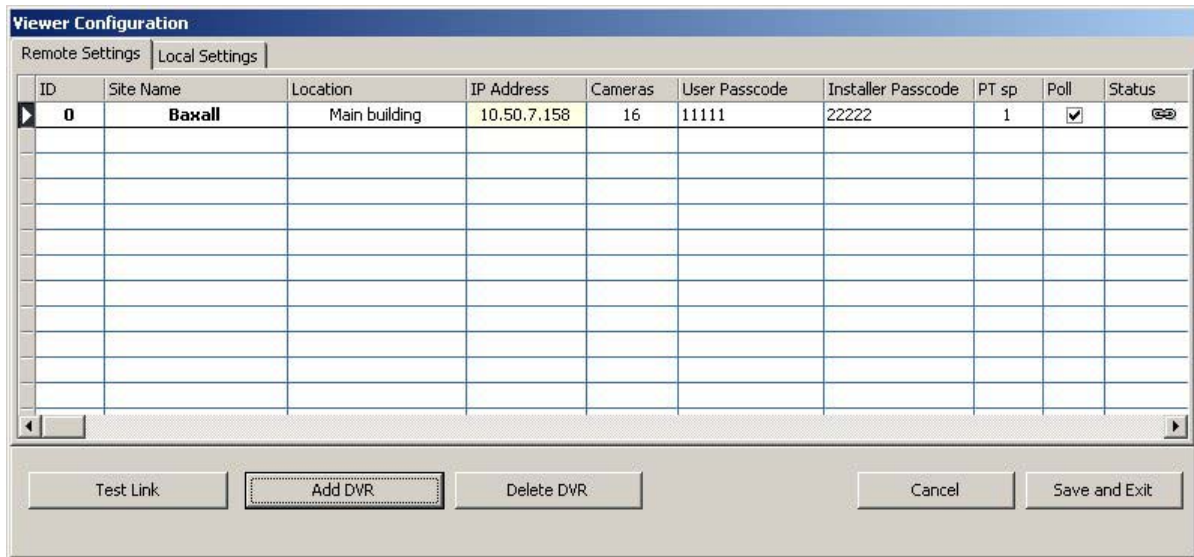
Viewer Configuration

Remote Settings | Local Settings

| ID | Site Name | Location | IP Address | Cameras | User Passcode | Installer Passcode | PT sp | Poll | Status |
|---|---|---|---|---|---|---|---|---|---|
| 0 | Baxall | Main building | 10.50.7.158 | 16 | 11111 | 22222 | 1 | ☑ | |

Test Link | Add DVR | Delete DVR | Cancel | Save and Exit